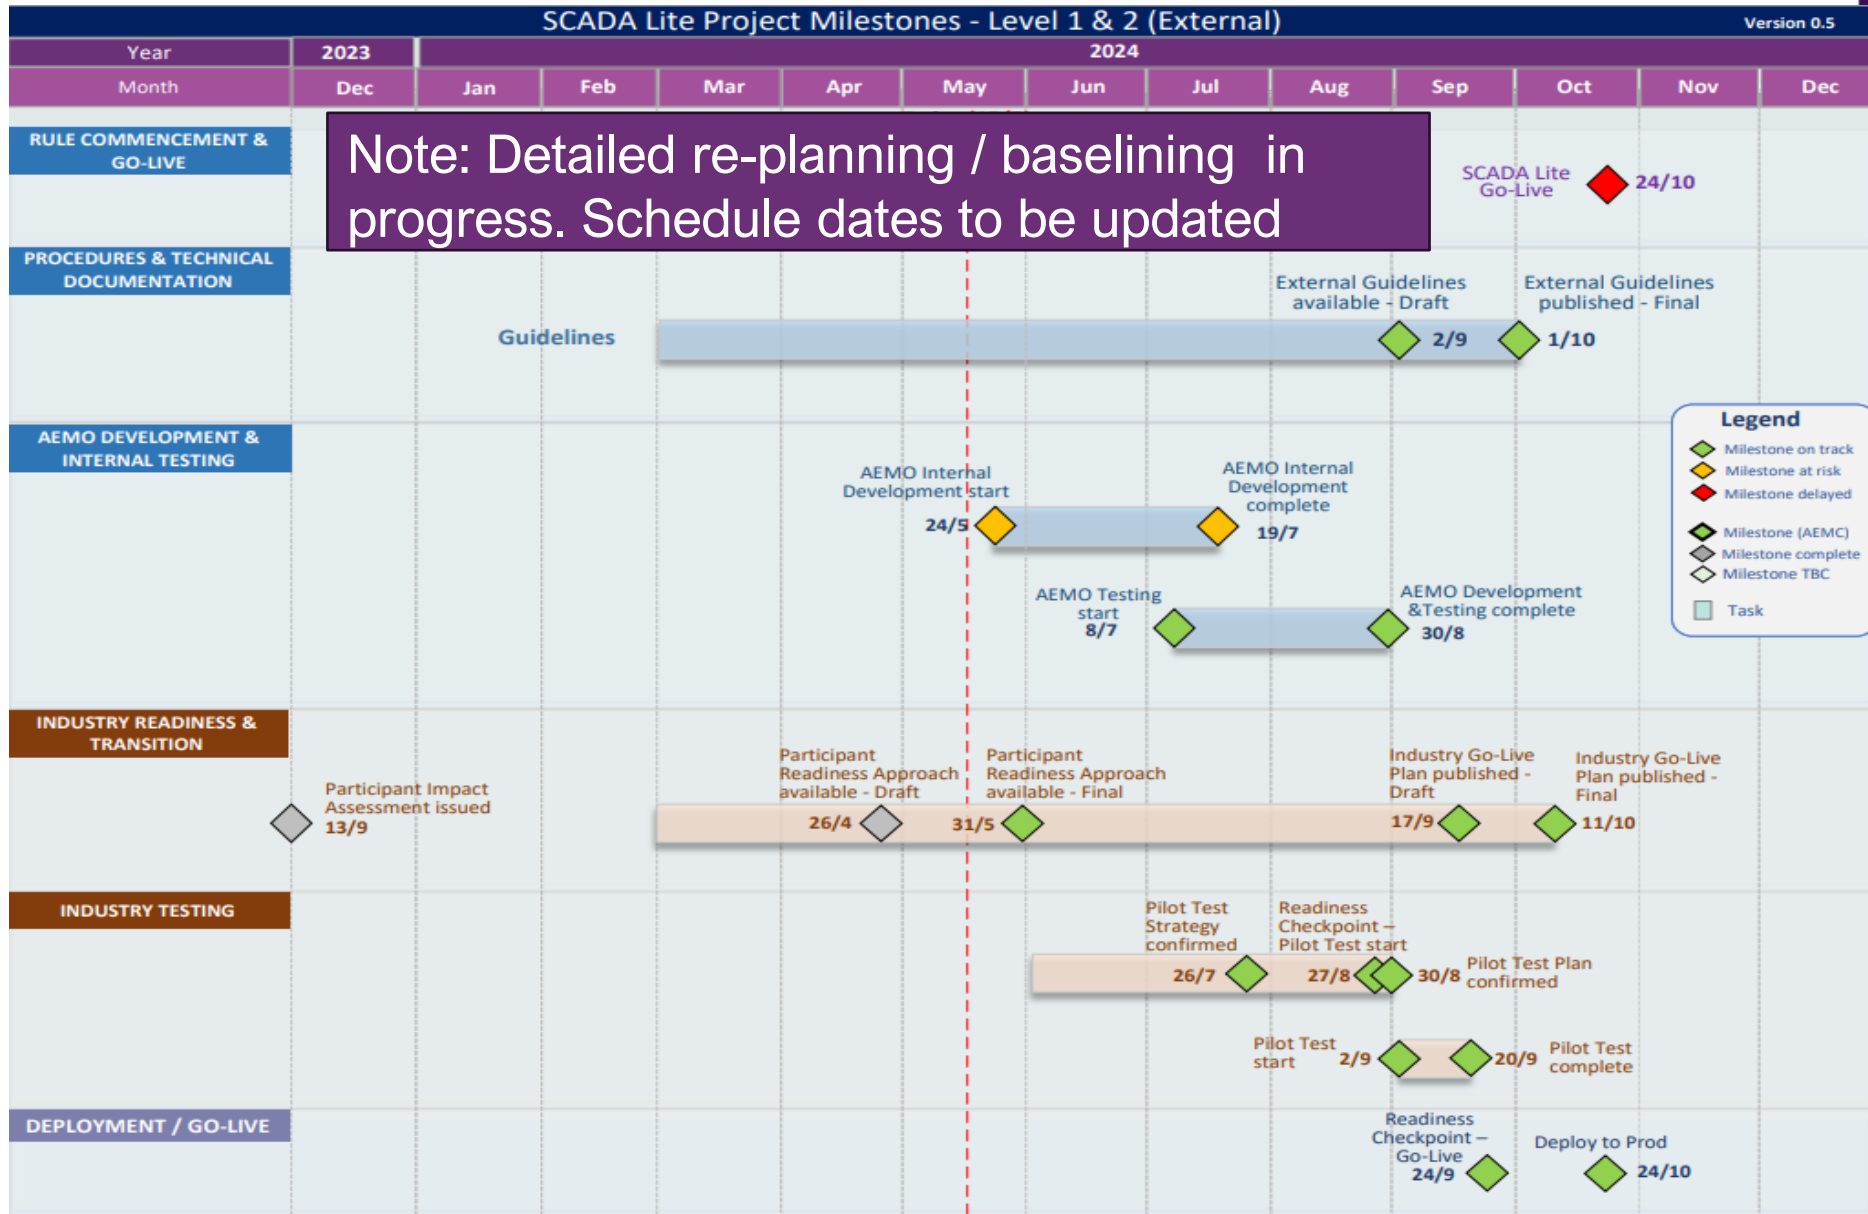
SCADA Lite Project Milestones - Level 1 & 2 (External)

Version 0.5

| Year | 2023 | 2024 | | | | | | | | | | | |
|---|---|---|---|---|---|---|---|---|---|---|---|---|---|
| Month | Dec | Jan | Feb | Mar | Apr | May | Jun | Jul | Aug | Sep | Oct | Nov | Dec |

RULE COMMENCEMENT & GO-LIVE

Note: Detailed re-planning / baselining in progress. Schedule dates to be updated

SCADA Lite Go-Live 24/10

PROCEDURES & TECHNICAL DOCUMENTATION

External Guidelines available - Draft

External Guidelines published - Final

Guidelines 2/9 1/10

AEMO DEVELOPMENT & INTERNAL TESTING

AEMO Internal Development start 24/5

AEMO Internal Development complete 19/7

AEMO Testing start 8/7

AEMO Development &Testing complete 30/8

Legend
Milestone on track
Milestone at risk
Milestone delayed
Milestone (AEMC)
Milestone complete
Milestone TBC
Task

INDUSTRY READINESS & TRANSITION

Participant Impact Assessment issued 13/9

Participant Readiness Approach available - Draft 26/4

Participant Readiness Approach available - Final 31/5

Industry Go-Live Plan published - Draft 17/9

Industry Go-Live Plan published - Final 11/10

INDUSTRY TESTING

Pilot Test Strategy confirmed 26/7

Readiness Checkpoint – Pilot Test start 27/8

30/8 Pilot Test Plan confirmed

Pilot Test start 2/9

20/9 Pilot Test complete

DEPLOYMENT / GO-LIVE

Readiness Checkpoint – Go-Live 24/9

Deploy to Prod 24/10